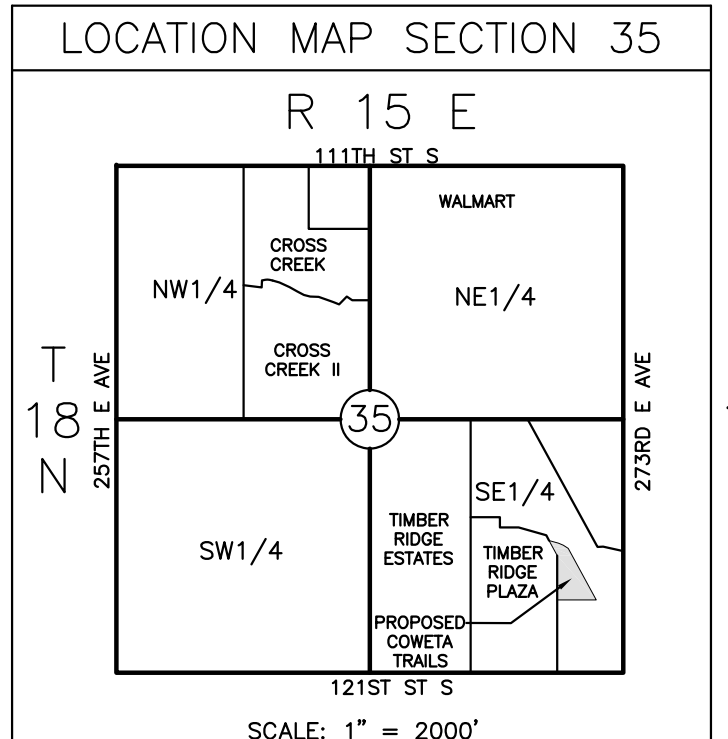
LOCATION MAP SECTION 35

R 15 E

111TH ST S

WALMART

CROSS CREEK

NW1/4

NE1/4

CROSS CREEK II

T 18 N

257TH E AVE

35

273RD E AVE

SE1/4

TIMBER RIDGE ESTATES

SW1/4

TIMBER RIDGE PLAZA

PROPOSED COWETA TRAILS

121ST ST S

SCALE: 1" = 2000'